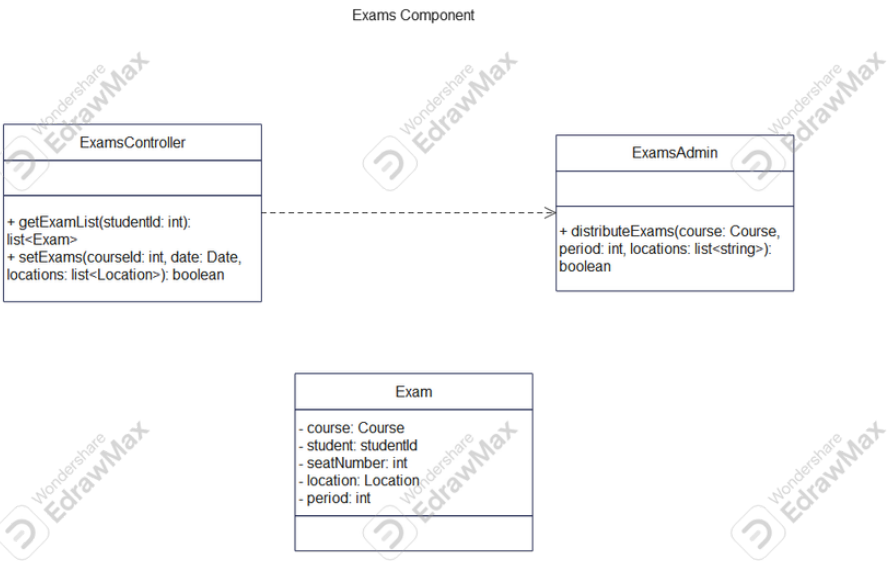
Exams Component

Wondershare EdrawMax

Wondershare EdrawMax

Wondershare EdrawMax

ExamsController

+ getExamList(studentId: int): list<Exam>
+ setExams(courseId: int, date: Date, locations: list<Location>): boolean

ExamsAdmin

+ distributeExams(course: Course, period: int, locations: list<string>): boolean

Exam

- course: Course
- student: studentId
- seatNumber: int
- location: Location
- period: int

Wondershare EdrawMax

Wondershare EdrawMax

Wondershare EdrawMax